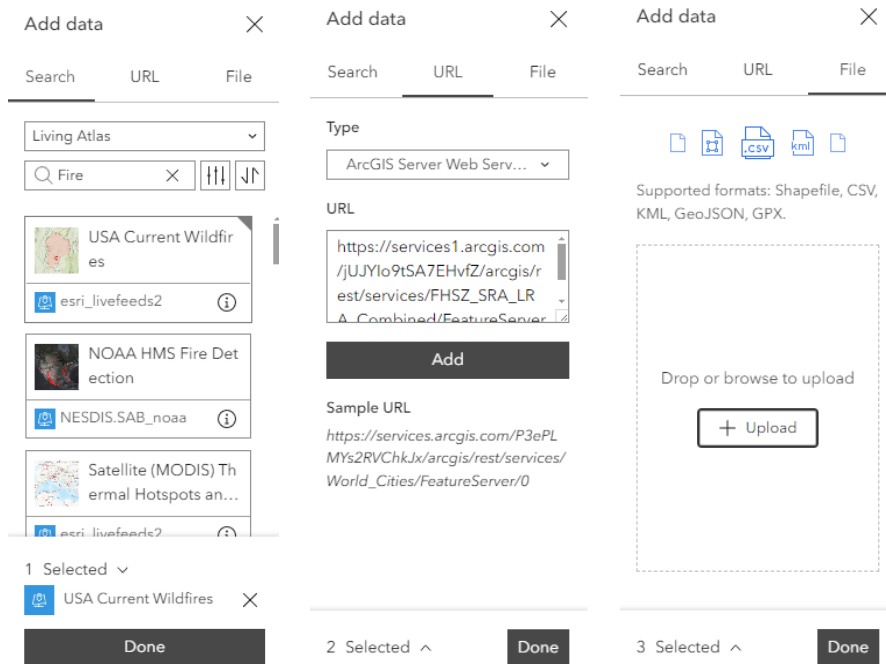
Add data

Search URL File

Living Atlas

Fire

USA Current Wildfires

esri_livefeeds2

NOAA HMS Fire Detection

NESDIS.SAB_noaa

Satellite (MODIS) Thermal Hotspots an...

esri_livefeeds2

1 Selected

USA Current Wildfires

Done

Add data

Search URL File

Type

ArcGIS Server Web Serv...

URL

https://services1.arcgis.com/jUJYIo9tSA7EHvfZ/arcgis/rest/services/FHSZ_SRA_LRA_Combined/FeatureServer

Add

Sample URL

https://services.arcgis.com/P3ePLMYs2RVChkJx/arcgis/rest/services/World_Cities/FeatureServer/0

2 Selected

Done

Add data

Search URL File

csv kml

Supported formats: Shapefile, CSV, KML, GeoJSON, GPX.

Drop or browse to upload

+ Upload

3 Selected

Done